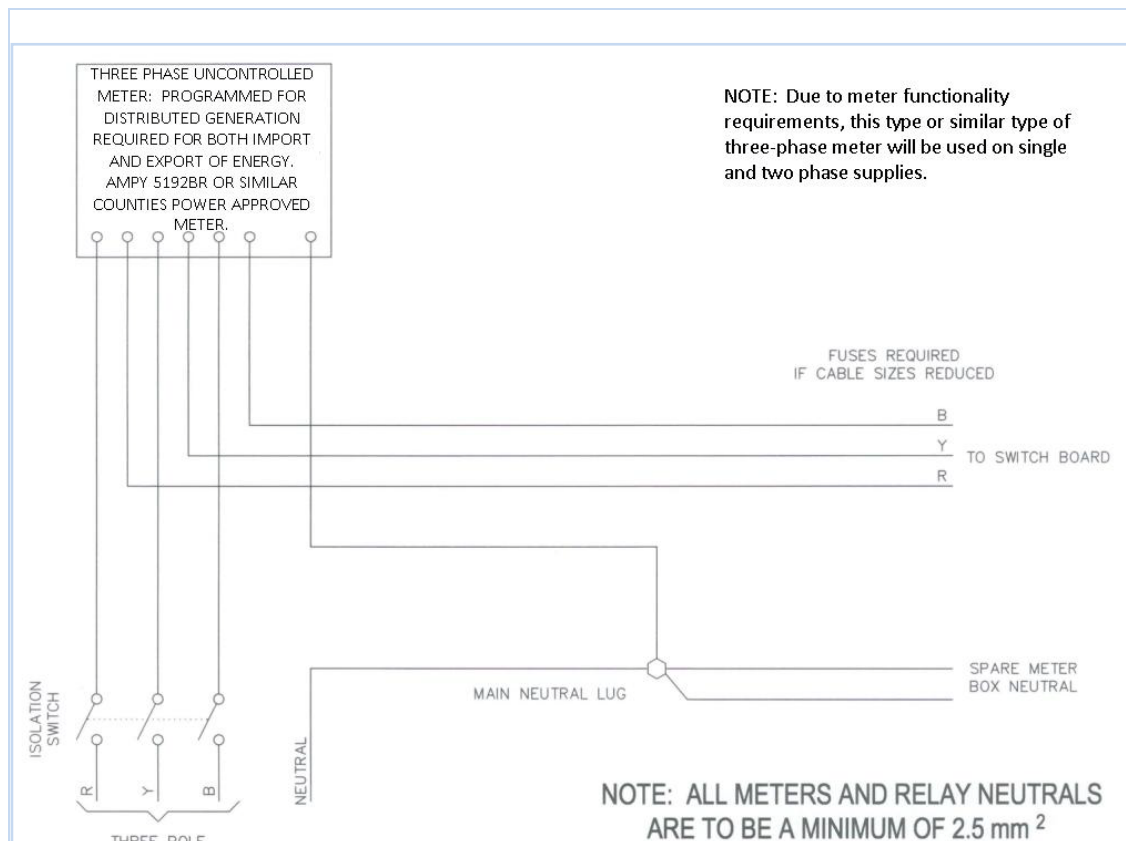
THREE PHASE UNCONTROLLED METER: PROGRAMMED FOR DISTRIBUTED GENERATION REQUIRED FOR BOTH IMPORT AND EXPORT OF ENERGY. AMPY 5192BR OR SIMILAR COUNTIES POWER APPROVED METER.

NOTE: Due to meter functionality requirements, this type or similar type of three-phase meter will be used on single and two phase supplies.

FUSES REQUIRED IF CABLE SIZES REDUCED

B

Y

TO SWITCH BOARD

R

ISOLATION SWITCH

MAIN NEUTRAL LUG

SPARE METER BOX NEUTRAL

NEUTRAL

R Y B

THREE POLE

NOTE: ALL METERS AND RELAY NEUTRALS ARE TO BE A MINIMUM OF 2.5 $mm^2$